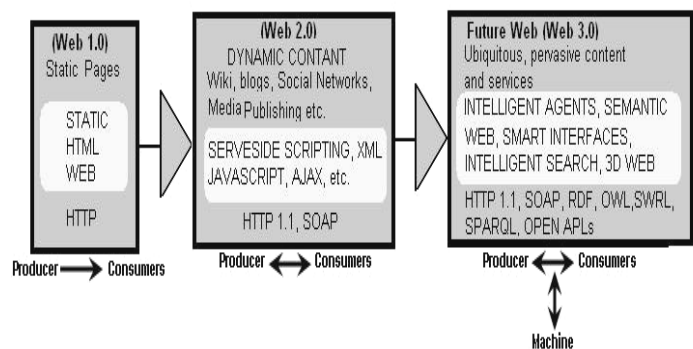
(Web 1.0)
Static Pages

STATIC
HTML
WEB

HTTP

Producer Consumers

(Web 2.0)
DYNAMIC CONTANT
Wiki, blogs, Social Networks, Media Publishing etc.

SERVESIDE SCRIPTING, XML
JAVASCRIPT, AJAX, etc.

HTTP 1.1, SOAP

Producer Consumers

Future Web (Web 3.0)
Ubiquitous, pervasive content and services

INTELLIGENT AGENTS, SEMANTIC WEB, SMART INTERFACES, INTELLIGENT SEARCH, 3D WEB

HTTP 1.1, SOAP, RDF, OWL,SWRL, SPARQL, OPEN APLs

Producer Consumers

Machine